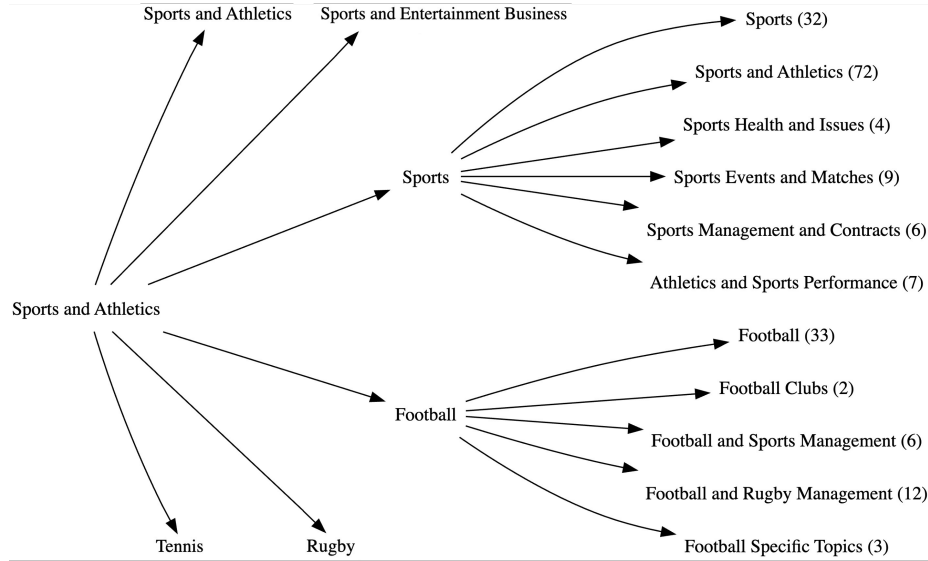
Sports and Athletics
Sports and Entertainment Business
Sports (32)
Sports and Athletics (72)
Sports Health and Issues (4)
Sports
Sports Events and Matches (9)
Sports Management and Contracts (6)
Athletics and Sports Performance (7)
Sports and Athletics
Football (33)
Football Clubs (2)
Football
Football and Sports Management (6)
Football and Rugby Management (12)
Football Specific Topics (3)
Tennis
Rugby